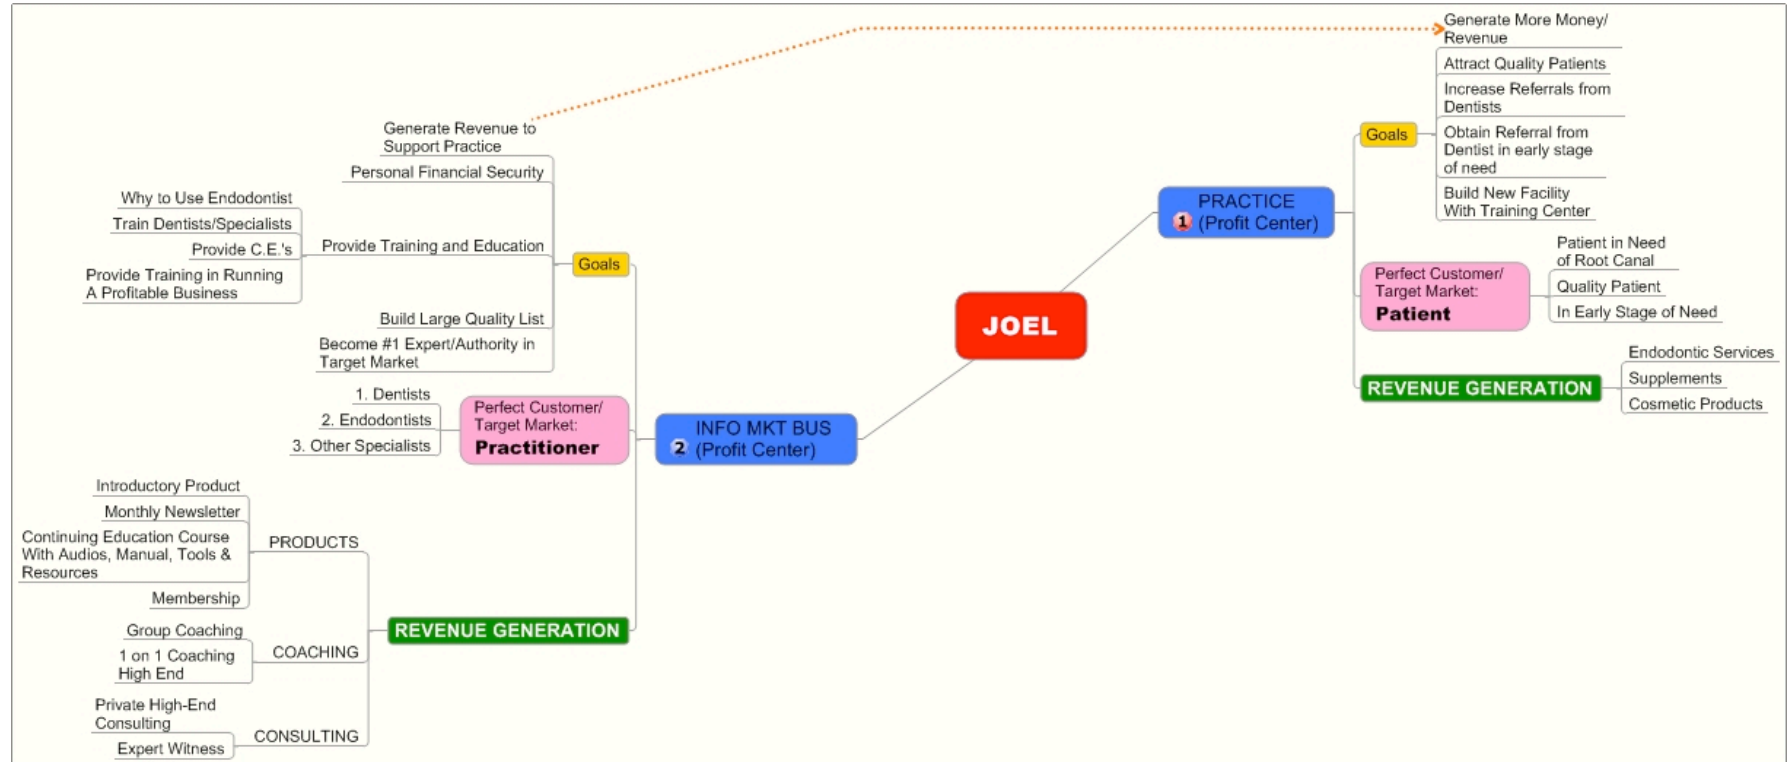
JOEL

PRACTICE
1 (Profit Center)

Goals
Generate More Money/ Revenue
Attract Quality Patients
Increase Referrals from Dentists
Obtain Referral from Dentist in early stage of need
Build New Facility With Training Center

Perfect Customer/ Target Market:
Patient
Patient in Need of Root Canal
Quality Patient
In Early Stage of Need

REVENUE GENERATION
Endodontic Services
Supplements
Cosmetic Products

INFO MKT BUS
2 (Profit Center)

Goals
Generate Revenue to Support Practice
Personal Financial Security
Provide Training and Education
Why to Use Endodontist
Train Dentists/Specialists
Provide C.E.'s
Provide Training in Running A Profitable Business
Build Large Quality List
Become #1 Expert/Authority in Target Market

Perfect Customer/ Target Market:
Practitioner
1. Dentists
2. Endodontists
3. Other Specialists

REVENUE GENERATION
PRODUCTS
Introductory Product
Monthly Newsletter
Continuing Education Course With Audios, Manual, Tools & Resources
Membership
COACHING
Group Coaching
1 on 1 Coaching High End
CONSULTING
Private High-End Consulting
Expert Witness